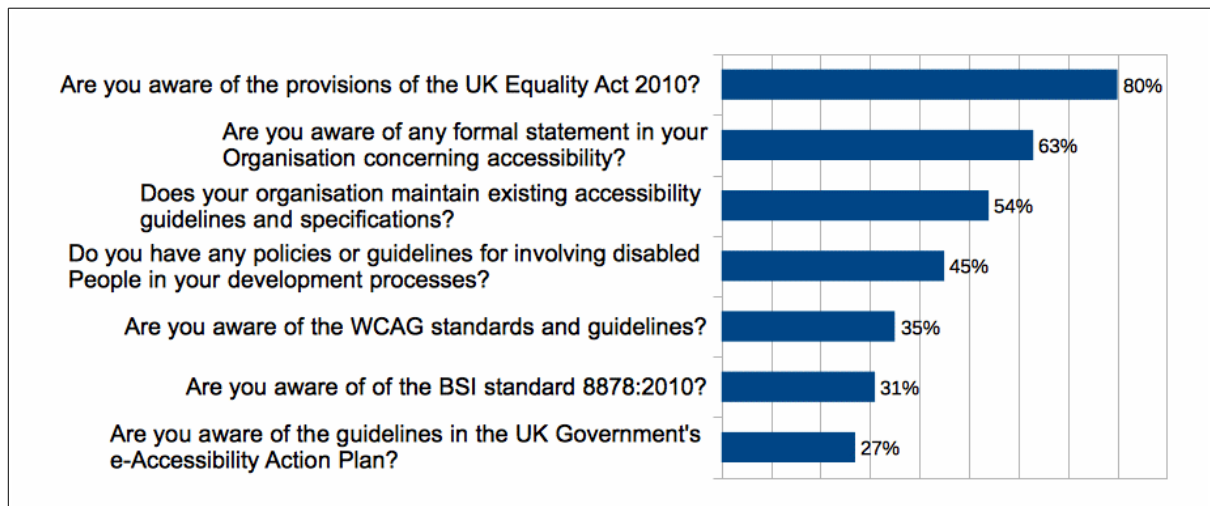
Are you aware of the provisions of the UK Equality Act 2010? 80%

Are you aware of any formal statement in your Organisation concerning accessibility? 63%

Does your organisation maintain existing accessibility guidelines and specifications? 54%

Do you have any policies or guidelines for involving disabled People in your development processes? 45%

Are you aware of the WCAG standards and guidelines? 35%

Are you aware of of the BSI standard 8878:2010? 31%

Are you aware of the guidelines in the UK Government's e-Accessibility Action Plan? 27%